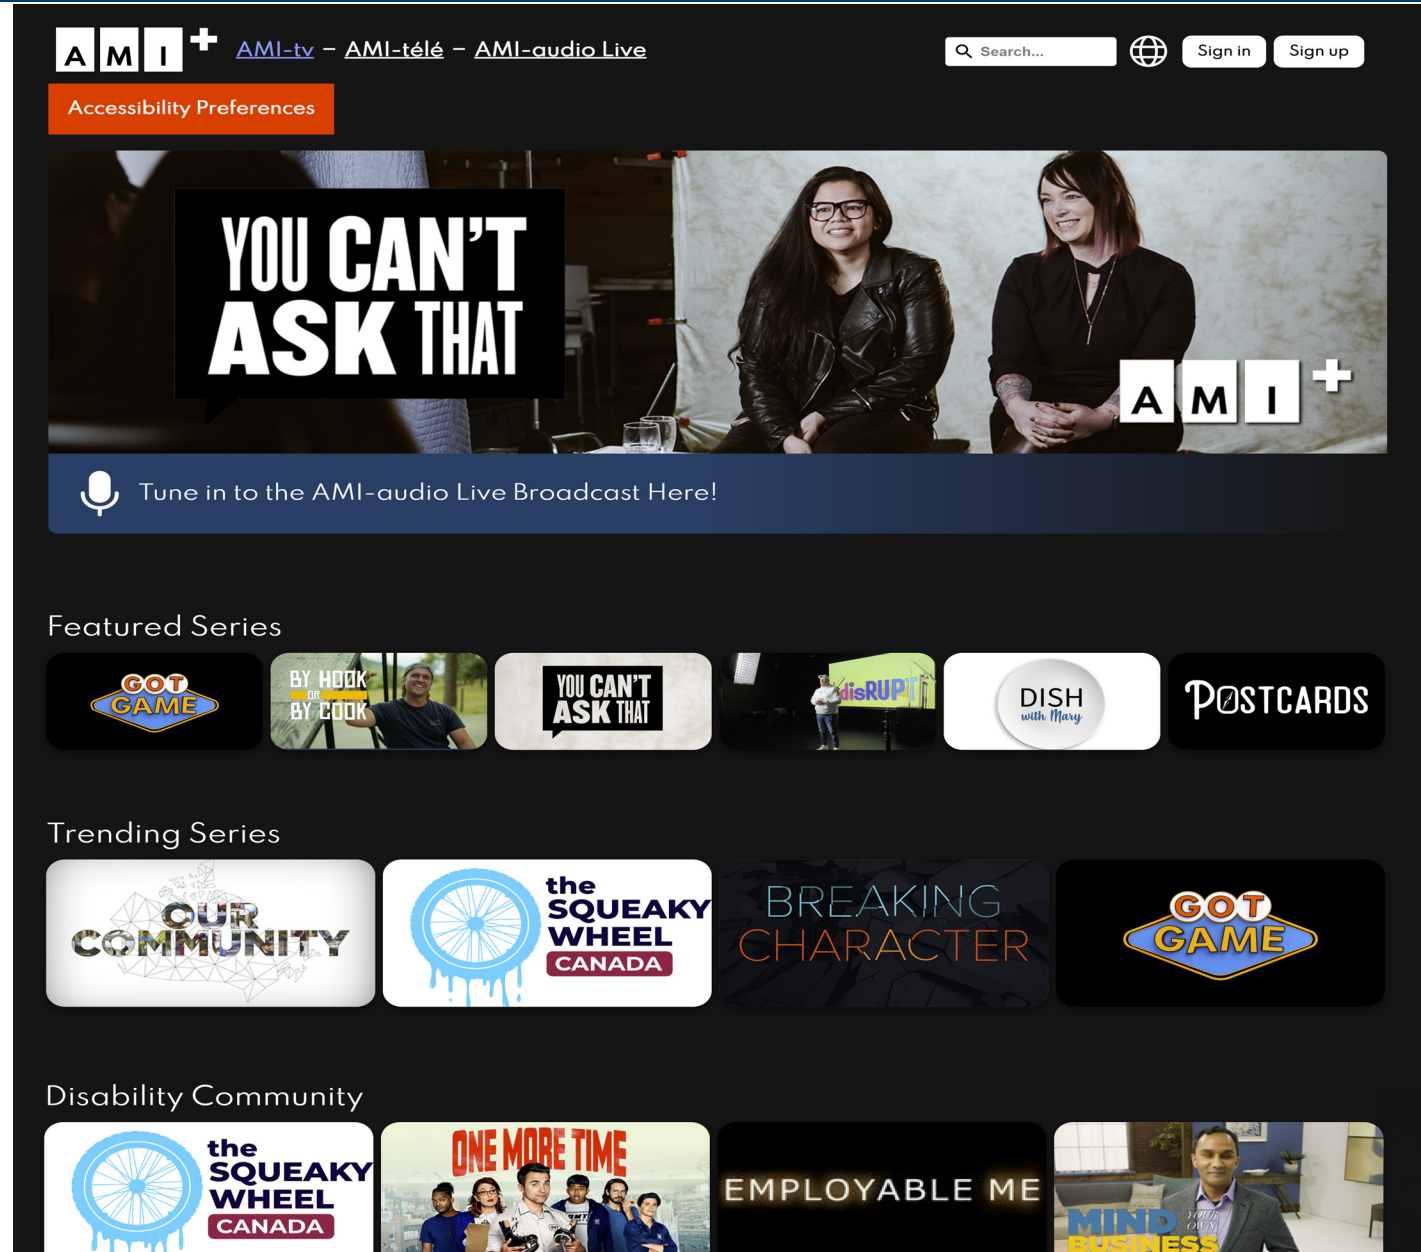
A M I +
AMI-tv – AMI-télé – AMI-audio Live
Search...
Sign in
Sign up
Accessibility Preferences

YOU CAN'T ASK THAT
A M I +

Tune in to the AMI-audio Live Broadcast Here!

Featured Series

GOT GAME
BY HOOK OR BY COOK
YOU CAN'T ASK THAT
disRUPT
DISH with Mary
POSTCARDS

Trending Series

OUR COMMUNITY
the SQUEAKY WHEEL CANADA
BREAKING CHARACTER
GOT GAME

Disability Community

the SQUEAKY WHEEL CANADA
ONE MORE TIME
EMPLOYABLE ME
MIND YOUR OWN BUSINESS